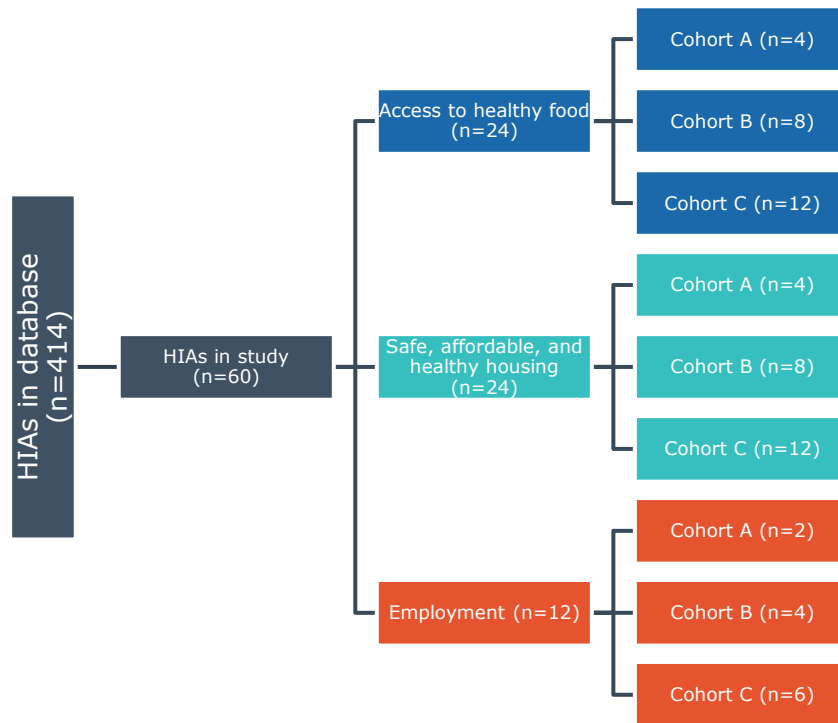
HIAs in database (n=414)

HIAs in study (n=60)

Access to healthy food (n=24)

Cohort A (n=4)

Cohort B (n=8)

Cohort C (n=12)

Safe, affordable, and healthy housing (n=24)

Cohort A (n=4)

Cohort B (n=8)

Cohort C (n=12)

Employment (n=12)

Cohort A (n=2)

Cohort B (n=4)

Cohort C (n=6)